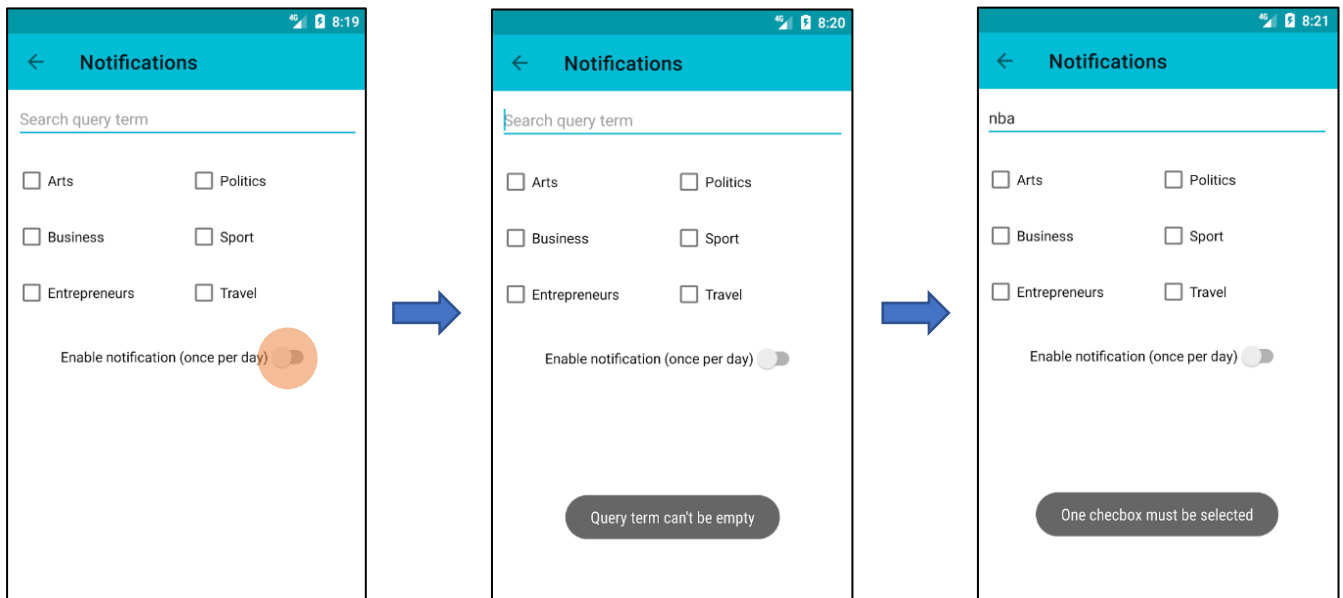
4G 8:19

← Notifications

Search query term

Arts
Politics
Business
Sport
Entrepreneurs
Travel

Enable notification (once per day)

4G 8:20

← Notifications

Search query term

Arts
Politics
Business
Sport
Entrepreneurs
Travel

Enable notification (once per day)

Query term can't be empty

4G 8:21

← Notifications

nba

Arts
Politics
Business
Sport
Entrepreneurs
Travel

Enable notification (once per day)

One checbox must be selected